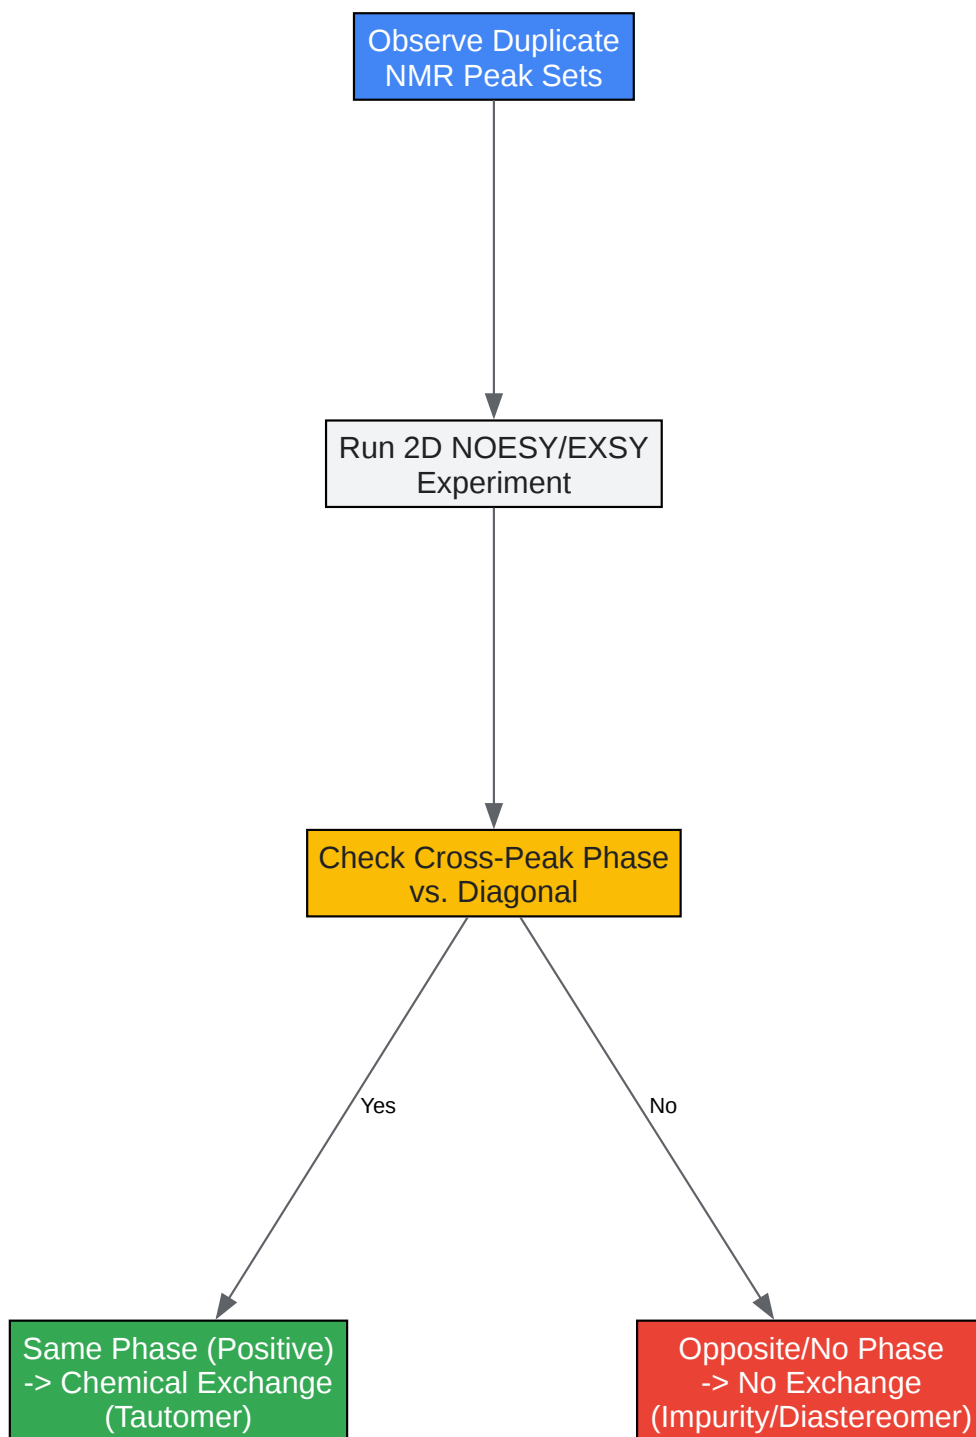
Observe Duplicate NMR Peak Sets

Run 2D NOESY/EXSY Experiment

Check Cross-Peak Phase vs. Diagonal

Yes

No

Same Phase (Positive) -> Chemical Exchange (Tautomer)

Opposite/No Phase -> No Exchange (Impurity/Diastereomer)